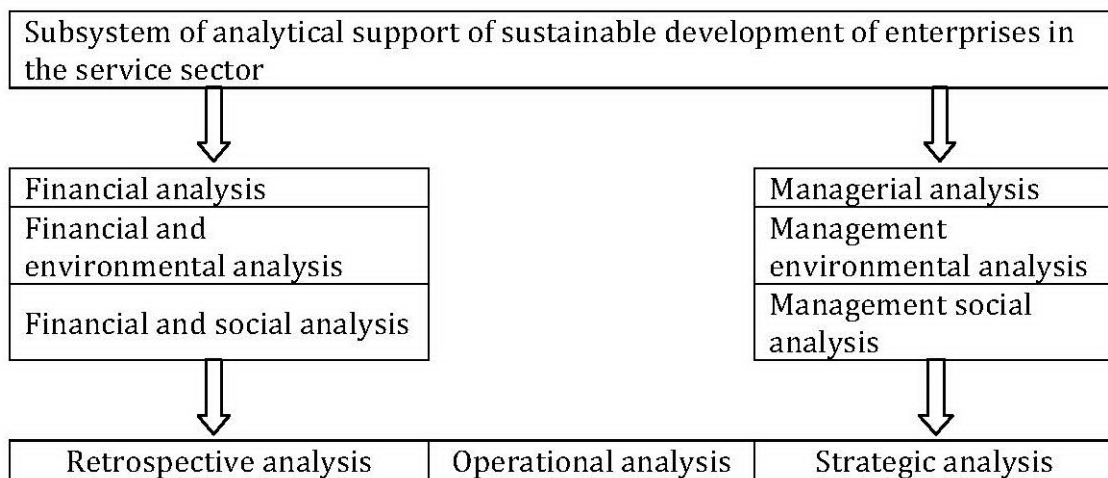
Subsystem of analytical support of sustainable development of enterprises in the service sector

Financial analysis
Financial and environmental analysis
Financial and social analysis

Managerial analysis
Management environmental analysis
Management social analysis

| Retrospective analysis | Operational analysis | Strategic analysis |
|---|---|---|